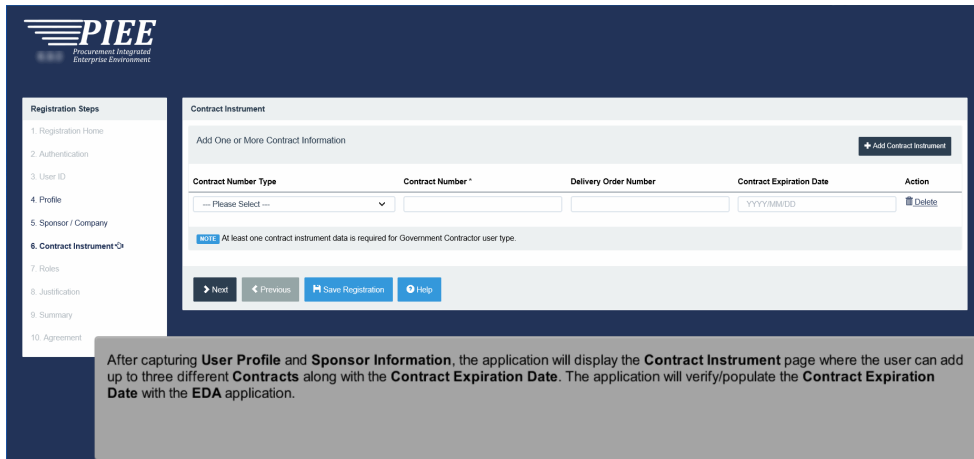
PIEE
Procurement Integrated Enterprise Environment

Registration Steps
1. Registration Home
2. Authentication
3. User ID
4. Profile
5. Sponsor / Company
6. Contract Instrument
7. Roles
8. Justification
9. Summary
10. Agreement

Contract Instrument

Add One or More Contract Information

+ Add Contract Instrument

| Contract Number Type | Contract Number * | Delivery Order Number | Contract Expiration Date | Action |
|---|---|---|---|---|
| --- Please Select --- | | | YYYY/MM/DD | Delete |

NOTE At least one contract instrument data is required for Government Contractor user type.

Next Previous Save Registration Help

After capturing **User Profile** and **Sponsor Information**, the application will display the **Contract Instrument** page where the user can add up to three different **Contracts** along with the **Contract Expiration Date**. The application will verify/populate the **Contract Expiration Date** with the **EDA** application.